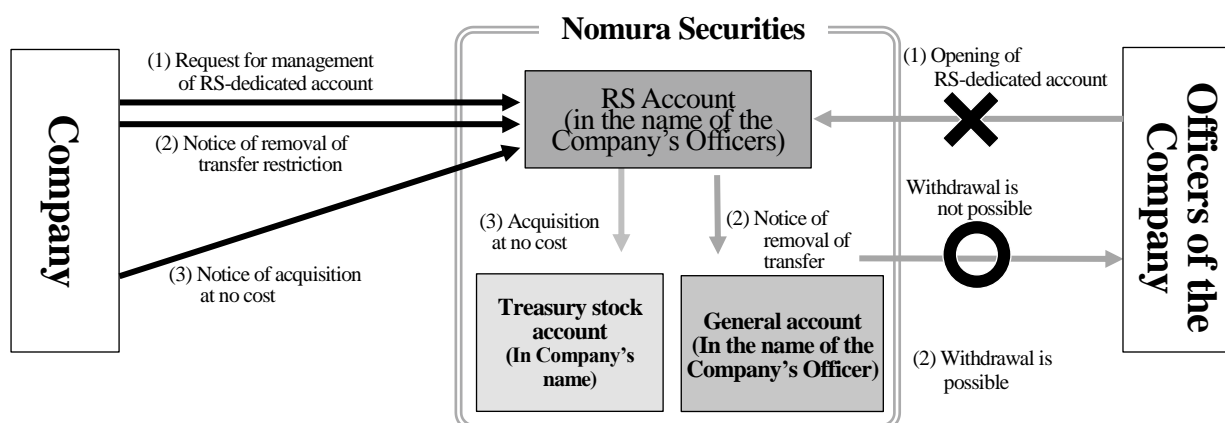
Company

(1) Request for management of RS-dedicated account

(2) Notice of removal of transfer restriction

(3) Notice of acquisition at no cost

Nomura Securities

RS Account (in the name of the Company's Officers)

(3) Acquisition at no cost

(2) Notice of removal of transfer

Treasury stock account (In Company's name)

General account (In the name of the Company's Officer)

(1) Opening of RS-dedicated account

Withdrawal is not possible

(2) Withdrawal is possible

Officers of the Company